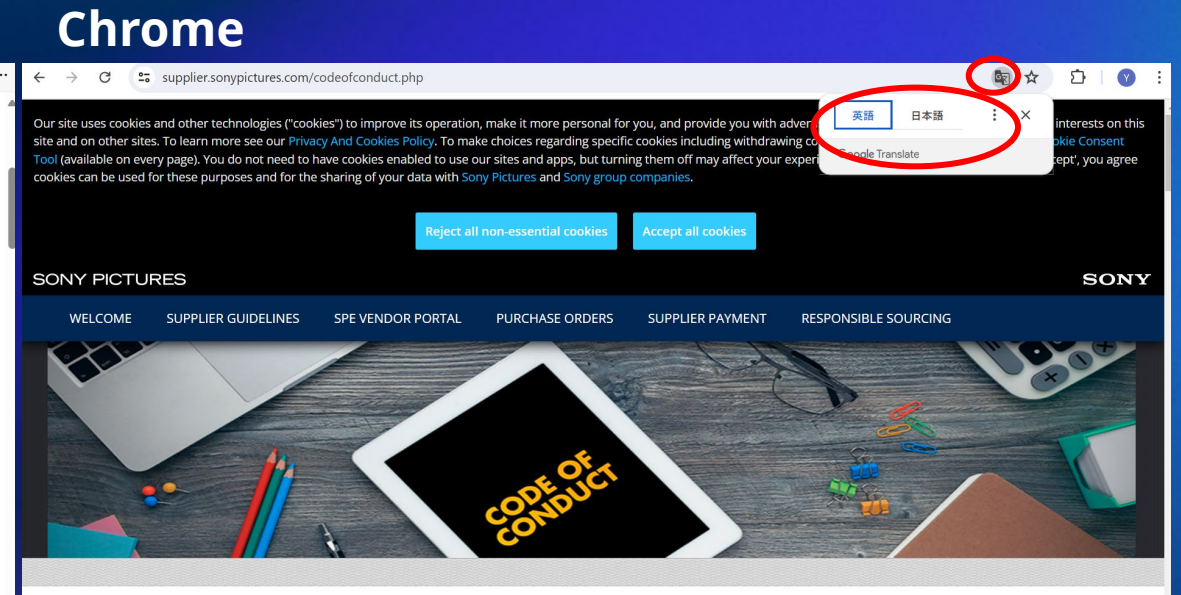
Chrome

supplier.sonypictures.com/codeofconduct.php

英語 日本語

Google Translate

Our site uses cookies and other technologies ("cookies") to improve its operation, make it more personal for you, and provide you with adver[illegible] interests on this site and on other sites. To learn more see our Privacy And Cookies Policy. To make choices regarding specific cookies including withdrawing co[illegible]kie Consent Tool (available on every page). You do not need to have cookies enabled to use our sites and apps, but turning them off may affect your experi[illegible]cept', you agree cookies can be used for these purposes and for the sharing of your data with Sony Pictures and Sony group companies.

Reject all non-essential cookies

Accept all cookies

SONY PICTURES

SONY

WELCOME SUPPLIER GUIDELINES SPE VENDOR PORTAL PURCHASE ORDERS SUPPLIER PAYMENT RESPONSIBLE SOURCING

CODE OF CONDUCT